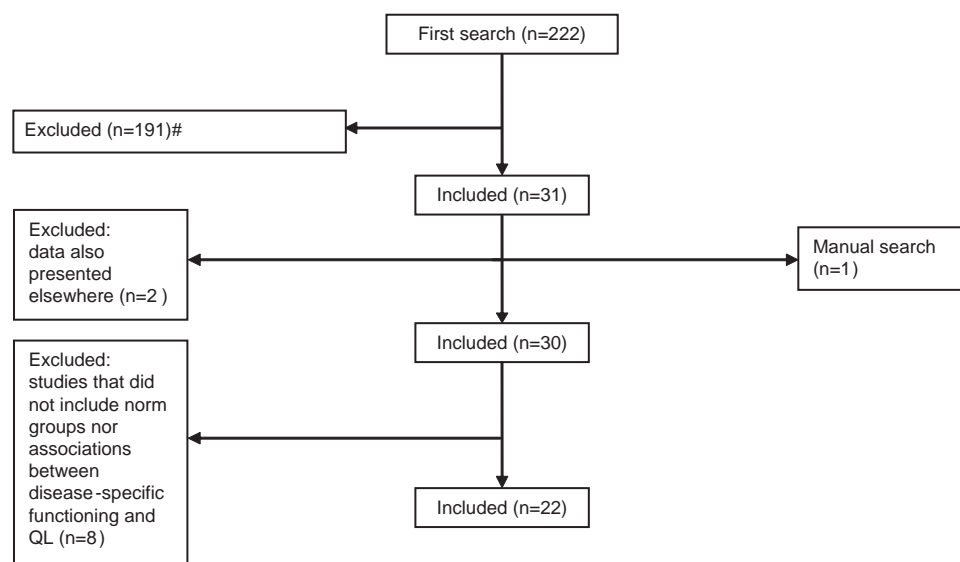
First search (n=222)

Excluded (n=191)#

Included (n=31)

Excluded: data also presented elsewhere (n=2 )

Manual search (n=1)

Included (n=30)

Excluded: studies that did not include norm groups nor associations between disease-specific functioning and QL (n=8)

Included (n=22)